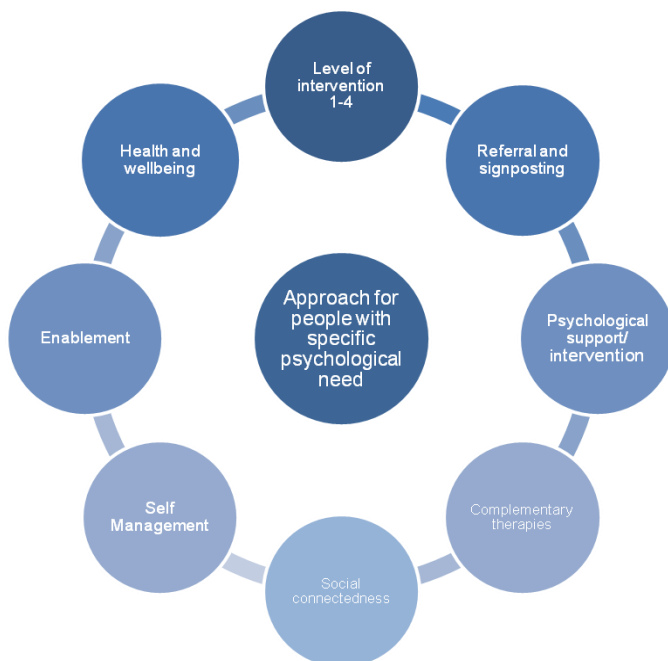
Approach for people with specific psychological need

Level of intervention 1-4

Referral and signposting

Psychological support/ intervention

Complementary therapies

Social connectedness

Self Management

Enablement

Health and wellbeing